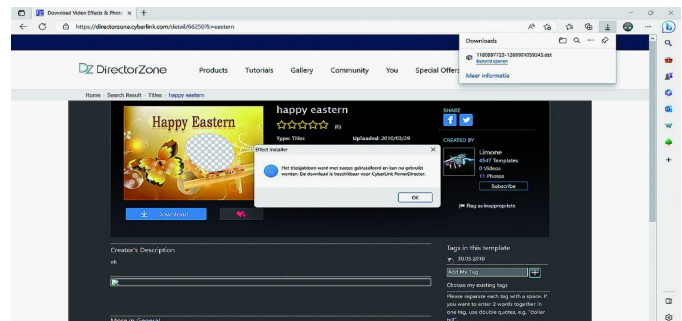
Download Video Effects & Photo ×
https://directorzone.cyberlink.com/detail/66250/?k=eastern

Downloads
1180597725-1260901059343.dzt
Bestand openen
Meer informatie

DirectorZone
Products Tutorials Gallery Community You Special Offers

Home · Search Result · Titles · happy eastern

happy eastern
(0)
Type: Titles
Uploaded: 2010/03/29

Happy Eastern

Effect Installer
Het titelsjabloon werd met succes geïnstalleerd en kan nu gebruikt worden. De download is beschikbaar voor CyberLink PowerDirector.
OK

SHARE
CREATED BY
Limone
4547 Templates
0 Videos
11 Photos
Subscribe
Flag as inappropriate

Download

Creator's Description
ok

Tags in this template
30.03.2010
Add My Tag
Choose my existing tags
Please separate each tag with a space. If you want to enter 2 words together in one tag, use double quotes, e.g. "dollar bill".

More in General